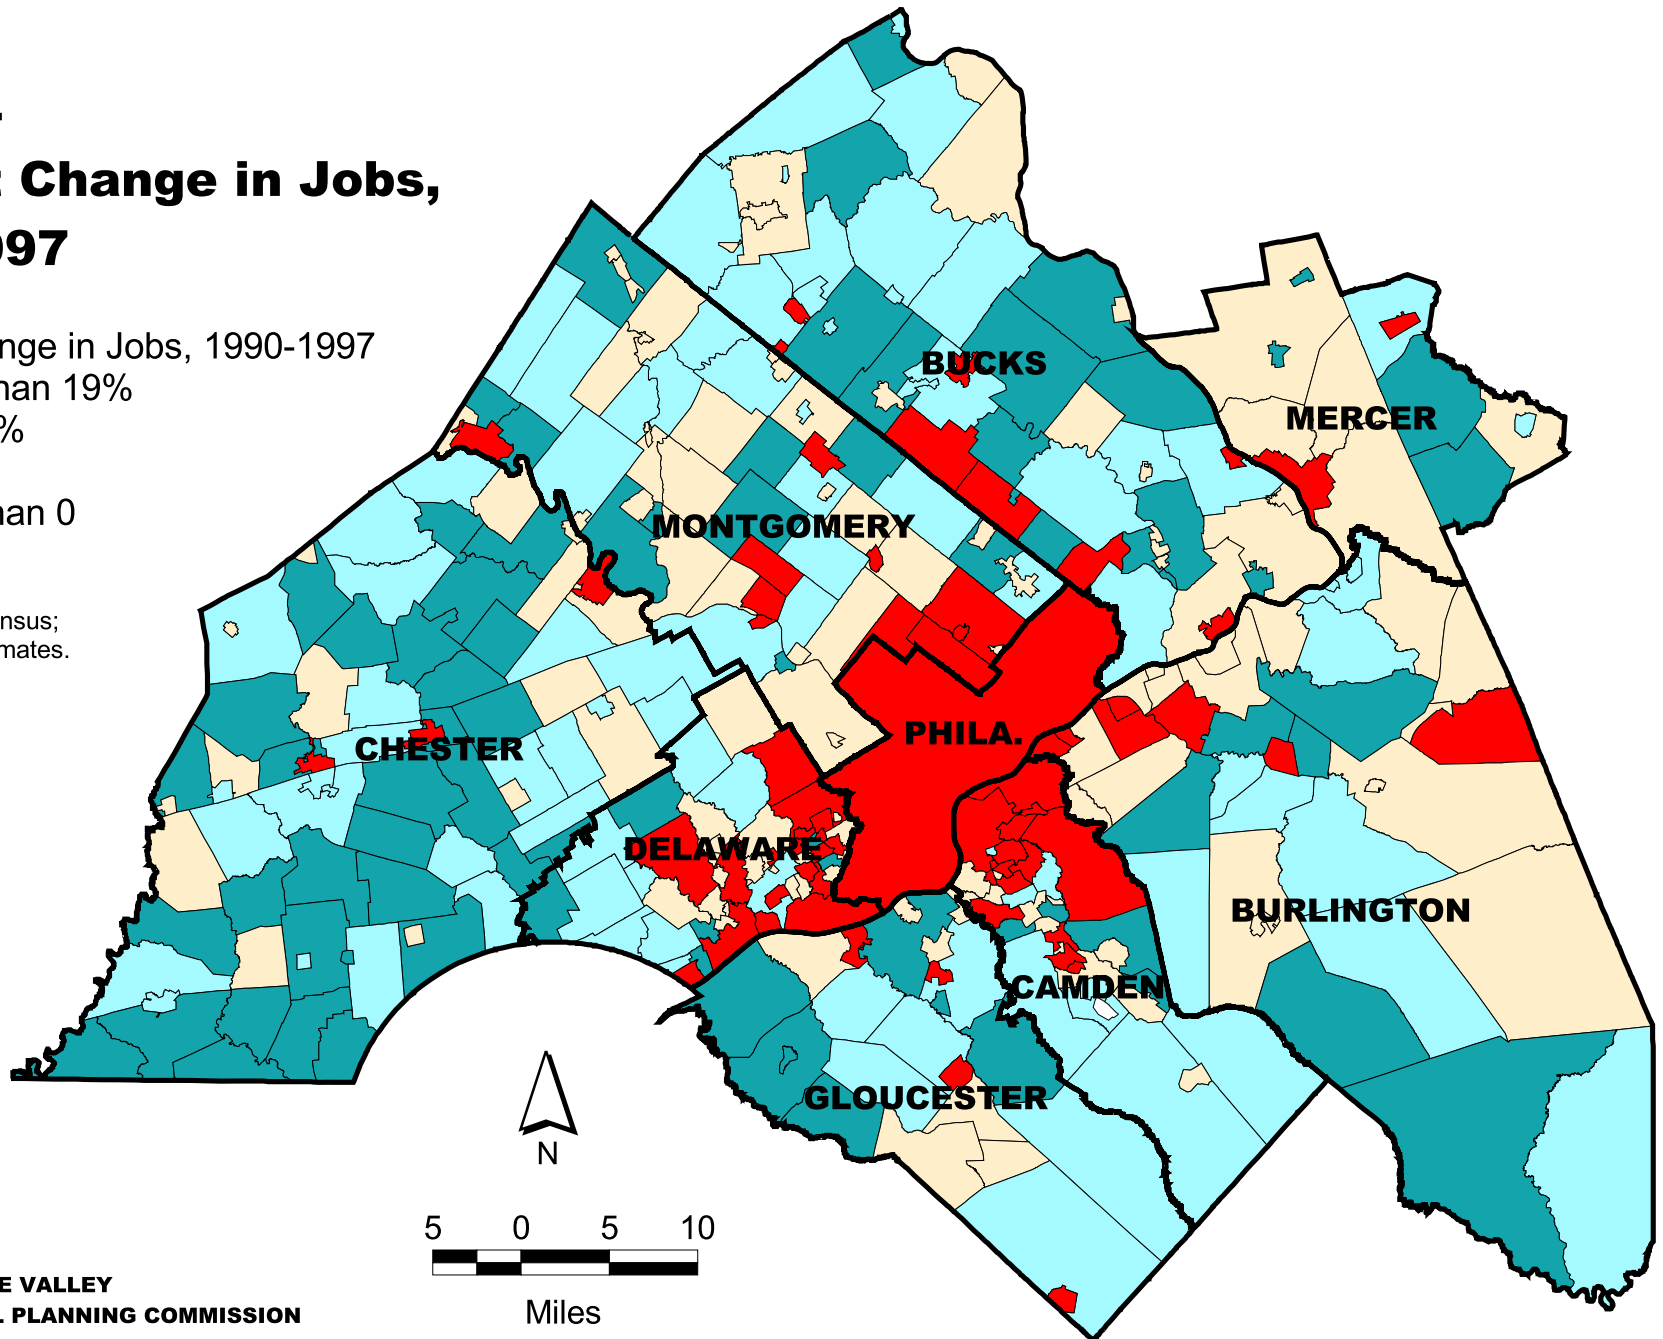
: Change in Jobs,
997

nge in Jobs, 1990-1997
han 19%
%

han 0

nsus;
mates.

BUCKS
MERCER
MONTGOMERY
CHESTER
PHILA.
DELAWARE
BURLINGTON
CAMDEN
GLOUCESTER

N

5 0 5 10
Miles

E VALLEY
. PLANNING COMMISSION